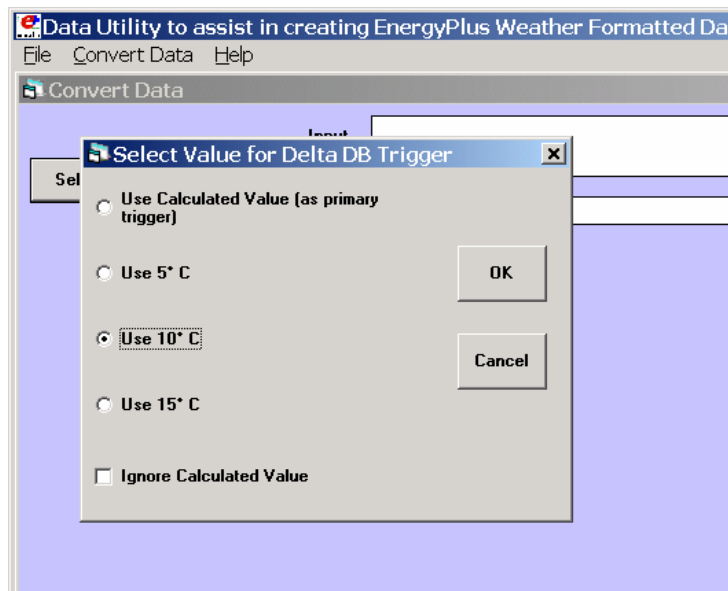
Data Utility to assist in creating EnergyPlus Weather Formatted Da

File Convert Data Help

Convert Data

Input

Sel

Select Value for Delta DB Trigger

Use Calculated Value (as primary trigger)

Use 5° C

Use 10° C

Use 15° C

OK

Cancel

Ignore Calculated Value